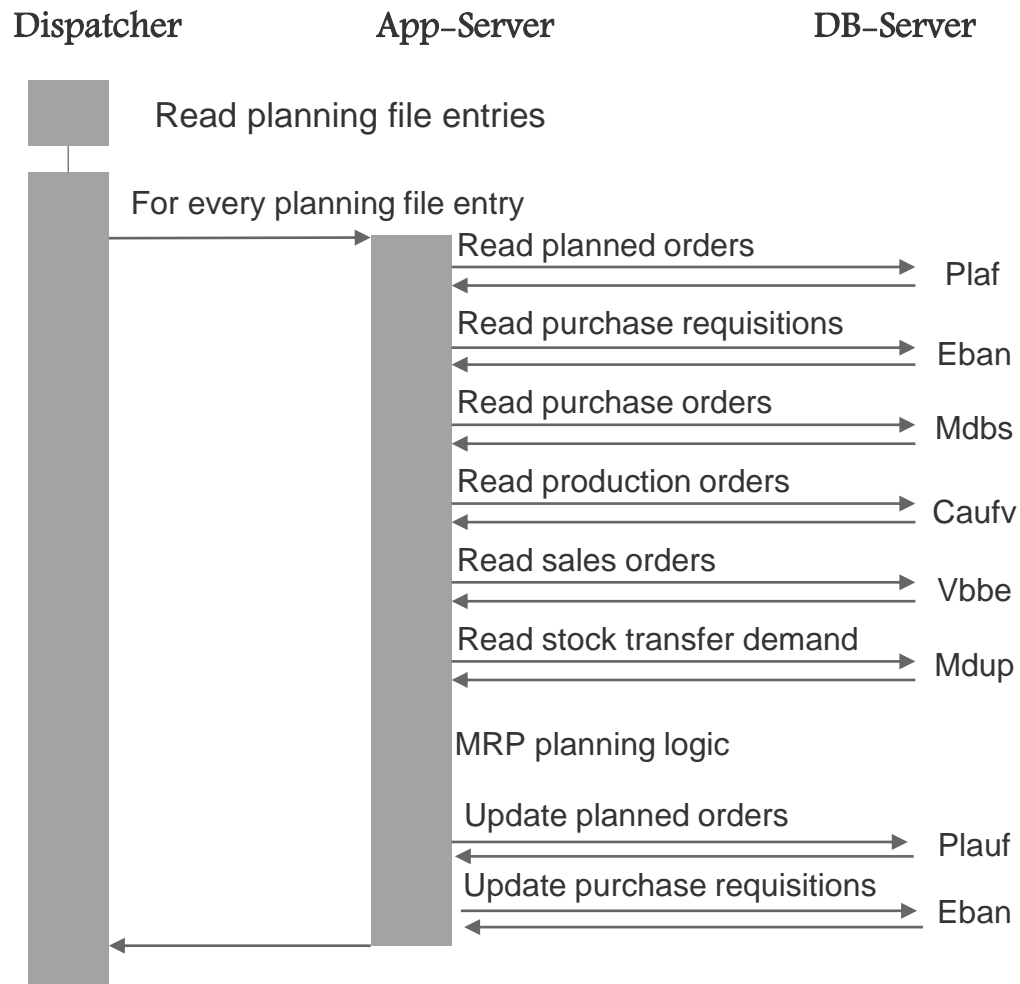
Dispatcher App-Server DB-Server

Read planning file entries

For every planning file entry

Read planned orders
Plaf

Read purchase requisitions
Eban

Read purchase orders
Mdbs

Read production orders
Caufv

Read sales orders
Vbbe

Read stock transfer demand
Mdup

MRP planning logic

Update planned orders
Plauf

Update purchase requisitions
Eban